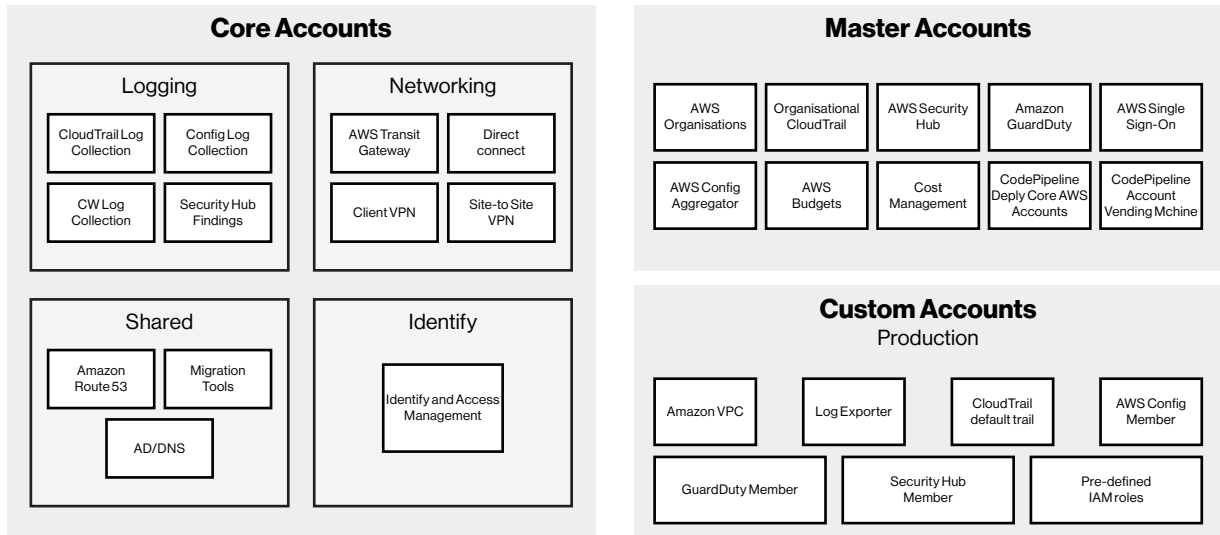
Core Accounts

Logging

CloudTrail Log Collection

Config Log Collection

CW Log Collection

Security Hub Findings

Networking

AWS Transit Gateway

Direct connect

Client VPN

Site-to Site VPN

Shared

Amazon Route 53

Migration Tools

AD/DNS

Identify

Identify and Access Management

Master Accounts

AWS Organisations

Organisational CloudTrail

AWS Security Hub

Amazon GuardDuty

AWS Single Sign-On

AWS Config Aggregator

AWS Budgets

Cost Management

CodePipeline Deply Core AWS Accounts

CodePipeline Account Vending Mchine

Custom Accounts

Production

Amazon VPC

Log Exporter

CloudTrail default trail

AWS Config Member

GuardDuty Member

Security Hub Member

Pre-defined IAM roles